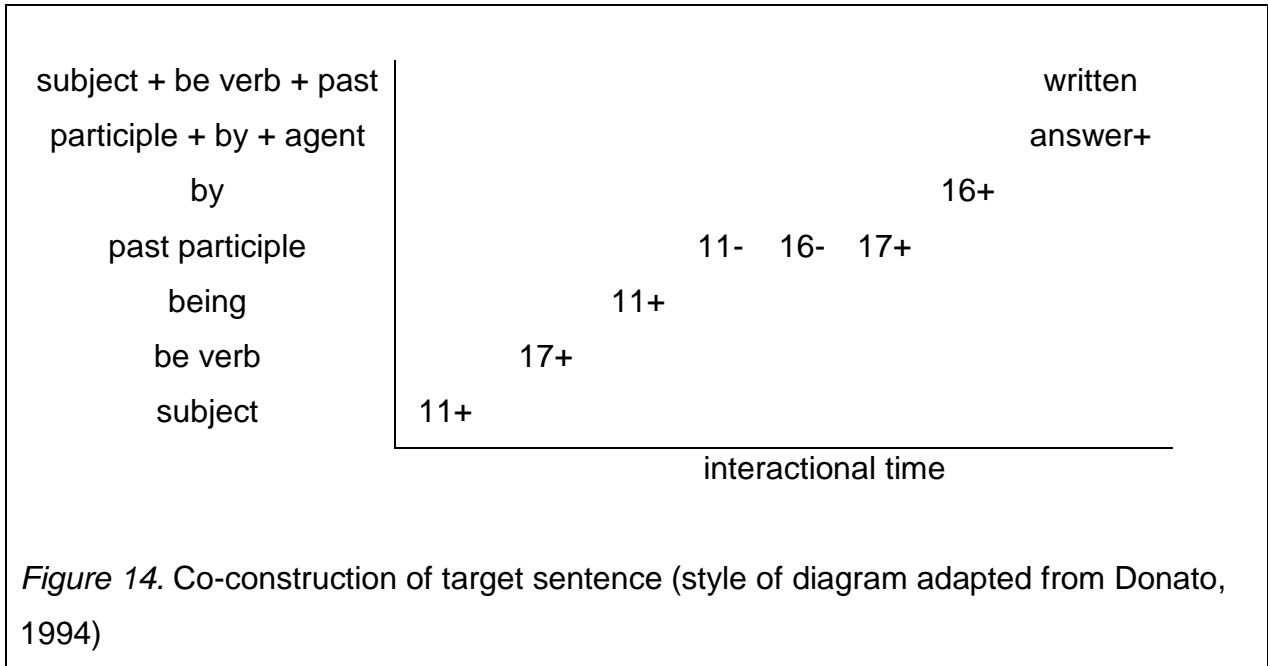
subject + be verb + past participle + by + agent

written answer+

by

16+

past participle

11- 16- 17+

being

11+

be verb

17+

subject

11+

interactional time

*Figure 14.* Co-construction of target sentence (style of diagram adapted from Donato, 1994)